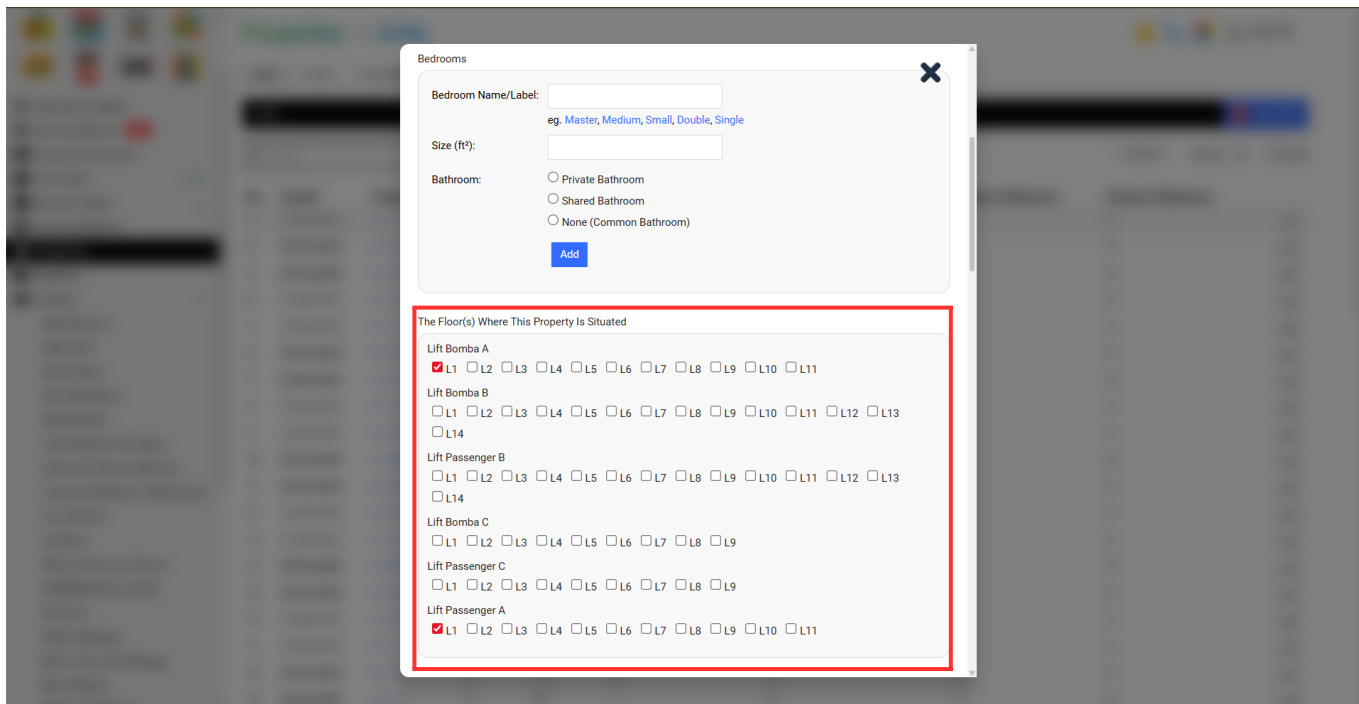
Bedrooms

Bedroom Name/Label:

eg. Master, Medium, Small, Double, Single

Size (ft²):

Bathroom:
Private Bathroom
Shared Bathroom
None (Common Bathroom)

Add

The Floor(s) Where This Property Is Situated

Lift Bomba A
L1 L2 L3 L4 L5 L6 L7 L8 L9 L10 L11

Lift Bomba B
L1 L2 L3 L4 L5 L6 L7 L8 L9 L10 L11 L12 L13 L14

Lift Passenger B
L1 L2 L3 L4 L5 L6 L7 L8 L9 L10 L11 L12 L13 L14

Lift Bomba C
L1 L2 L3 L4 L5 L6 L7 L8 L9

Lift Passenger C
L1 L2 L3 L4 L5 L6 L7 L8 L9

Lift Passenger A
L1 L2 L3 L4 L5 L6 L7 L8 L9 L10 L11